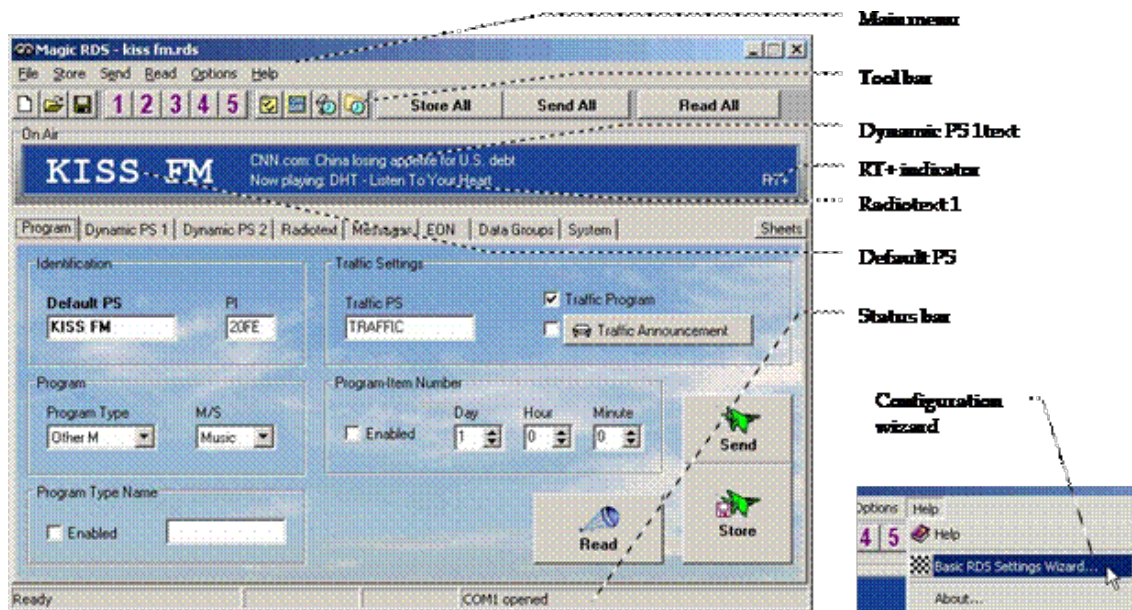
Magic RDS - kiss fm.rds

File Store Send Read Options Help

1 2 3 4 5 Store All Send All Read All

On Air

KISS FM

CNN.com: China losing appetite for U.S. debt
Now playing: DHT - Listen To Your Heart

RT+

Program | Dynamic PS 1 | Dynamic PS 2 | Radiotext | Messages | EON | Data Groups | System | Sheets

Identification

Default PS
KISS FM

PI
20FE

Traffic Settings

Traffic PS
TRAFFIC

Traffic Program

Traffic Announcement

Program

Program Type
Other M

M/S
Music

Program-Item Number

Enabled

Day
1

Hour
0

Minute
0

Send

Program Type Name

Enabled

Read

Store

Ready

COM1 opened

Main menu

Tool bar

Dynamic PS 1 text

RT+ indicator

Radiotext 1

Default PS

Status bar

Configuration wizard

Options Help

4 5 Help

Basic RDS Settings Wizard...

About...